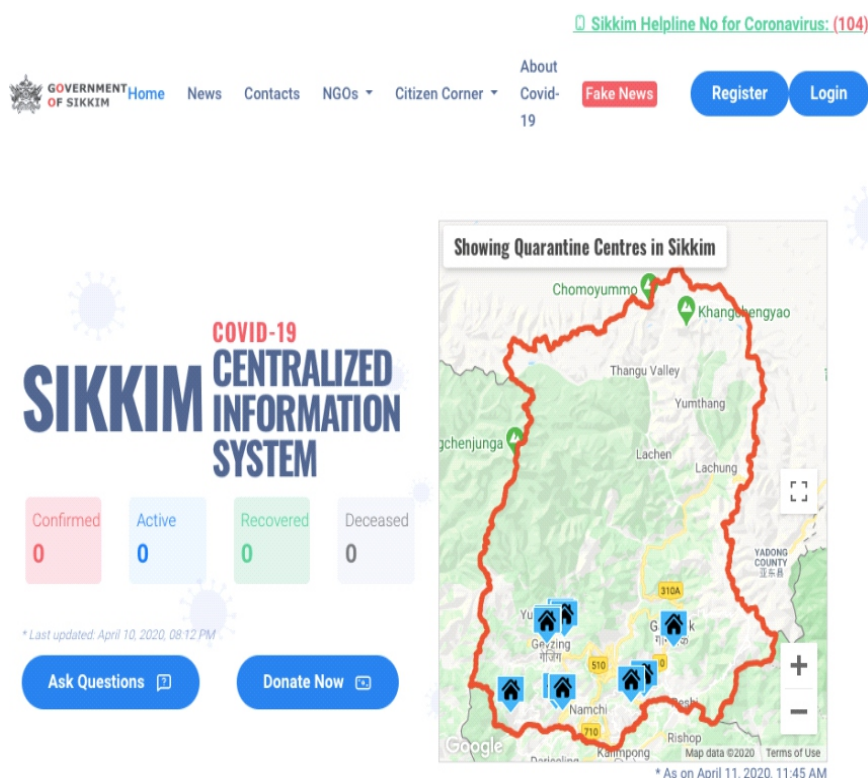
Sikkim Helpline No for Coronavirus: (104)

GOVERNMENT OF SIKKIM Home News Contacts NGOs Citizen Corner About Covid-19 Fake News Register Login

COVID-19
SIKKIM CENTRALIZED INFORMATION SYSTEM

| Confirmed | Active | Recovered | Deceased |
|---|---|---|---|
| 0 | 0 | 0 | 0 |

* Last updated: April 10, 2020, 08:12 PM

Ask Questions

Donate Now

Showing Quarantine Centres in Sikkim

Chomoyummo
Khangchengyao
Thangu Valley
Yumthang
gchenjunga
Lachen
Lachung
YADONG COUNTY
亚东县
310A
Yu
Geyzing
गेजिङ
G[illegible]k
510
10
Namchi
710
Rishop
Kalimpong
Darjeeling
Google
Map data ©2020 Terms of Use

* As on April 11, 2020, 11:45 AM